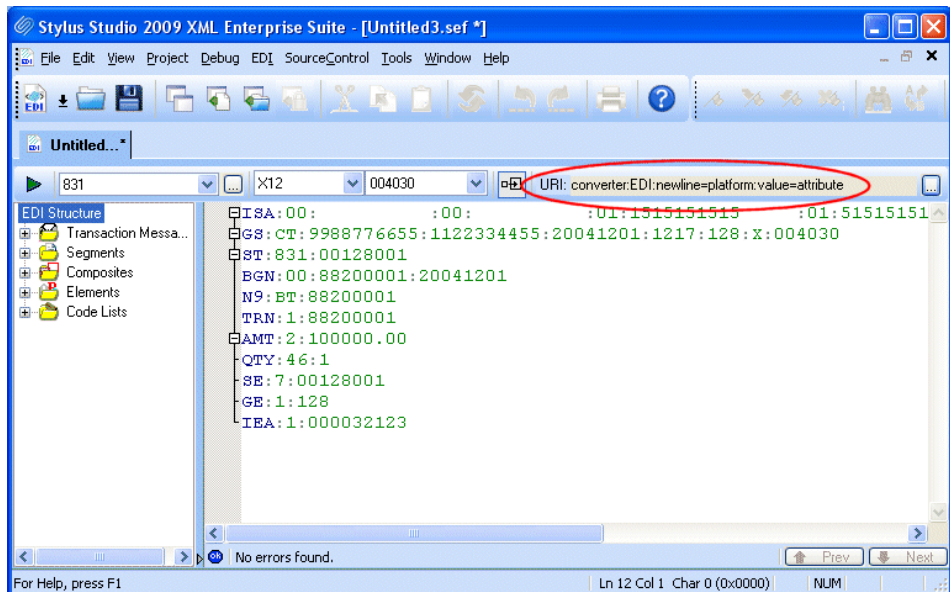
Stylus Studio 2009 XML Enterprise Suite - [Untitled3.sef *]

File Edit View Project Debug EDI SourceControl Tools Window Help

Untitled...*

831 X12 004030 URI: converter:EDI:newline=platform:value=attribute

EDI Structure
Transaction Messa...
Segments
Composites
Elements
Code Lists

ISA:00: :00: :01:1515151515 :01:51515151
GS:CT:9988776655:1122334455:20041201:1217:128:X:004030
ST:831:00128001
BGN:00:88200001:20041201
N9:BT:88200001
TRN:1:88200001
AMT:2:100000.00
QTY:46:1
SE:7:00128001
GE:1:128
IEA:1:000032123

No errors found.

Prev Next

For Help, press F1 Ln 12 Col 1 Char 0 (0x0000) NUM